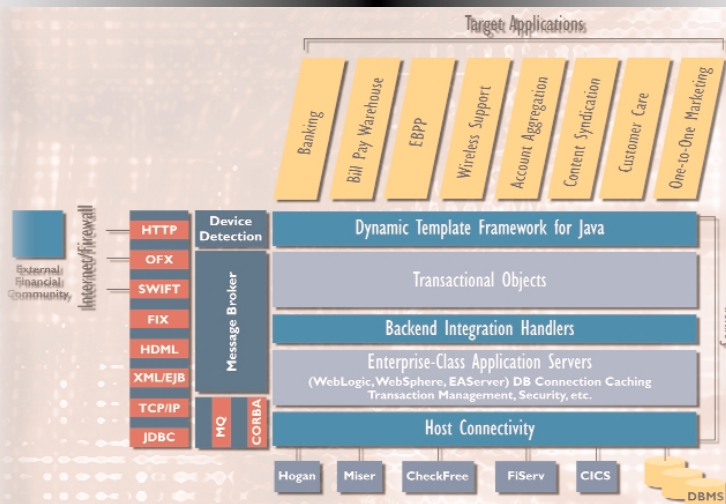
Target Applications

Banking

Bill Pay Warehouse

EBPP

Wireless Support

Account Aggregation

Content Syndication

Customer Care

One-to-One Marketing

External Financial Community

Internet/Firewall

HTTP

OFX

SWIFT

FIX

HDML

XML/EJB

TCP/IP

JDBC

Device Detection

Message Broker

MQ

CORBA

Dynamic Template Framework for Java

Transactional Objects

Backend Integration Handlers

Enterprise-Class Application Servers

(WebLogic, WebSphere, EAServer) DB Connection Caching Transaction Management, Security, etc.

Host Connectivity

Hogan

Miser

CheckFree

FiServ

CICS

DBMS